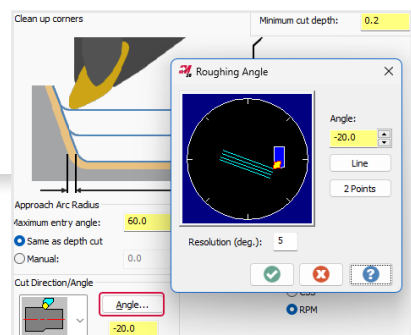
Clean up corners

Minimum cut depth: 0.2

Roughing Angle

Angle:
-20.0

Line

2 Points

Resolution (deg.): 5

Approach Arc Radius
Maximum entry angle: 60.0
Same as depth cut
Manual: 0.0

Cut Direction/Angle
Angle...
-20.0

RPM